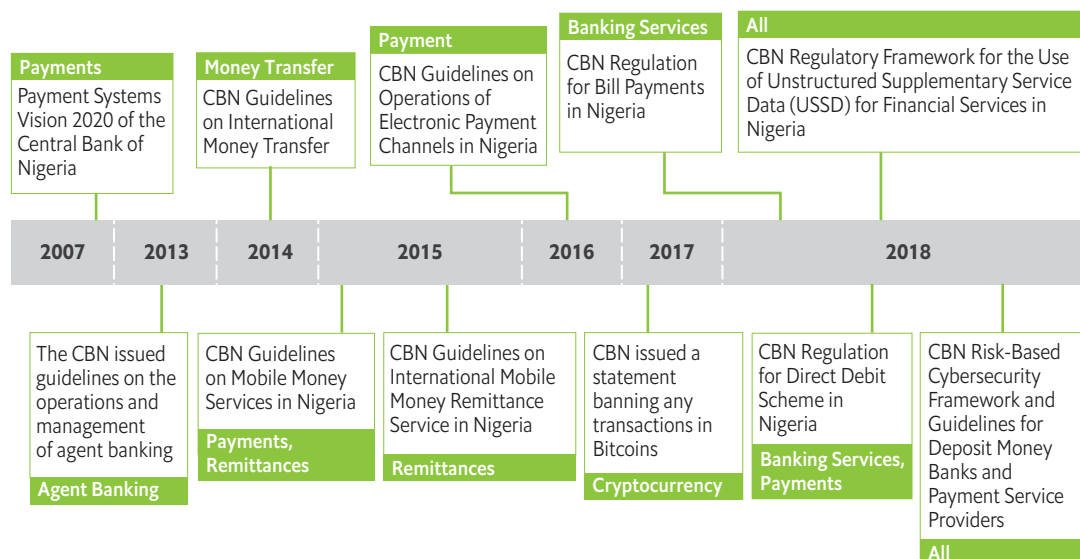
Payments
Payment Systems Vision 2020 of the Central Bank of Nigeria

Money Transfer
CBN Guidelines on International Money Transfer

Payment
CBN Guidelines on Operations of Electronic Payment Channels in Nigeria

Banking Services
CBN Regulation for Bill Payments in Nigeria

All
CBN Regulatory Framework for the Use of Unstructured Supplementary Service Data (USSD) for Financial Services in Nigeria

2007 | 2013 | 2014 | 2015 | 2016 | 2017 | 2018

The CBN issued guidelines on the operations and management of agent banking
Agent Banking

CBN Guidelines on Mobile Money Services in Nigeria
Payments, Remittances

CBN Guidelines on International Mobile Money Remittance Service in Nigeria
Remittances

CBN issued a statement banning any transactions in Bitcoins
Cryptocurrency

CBN Regulation for Direct Debit Scheme in Nigeria
Banking Services, Payments

CBN Risk-Based Cybersecurity Framework and Guidelines for Deposit Money Banks and Payment Service Providers
All